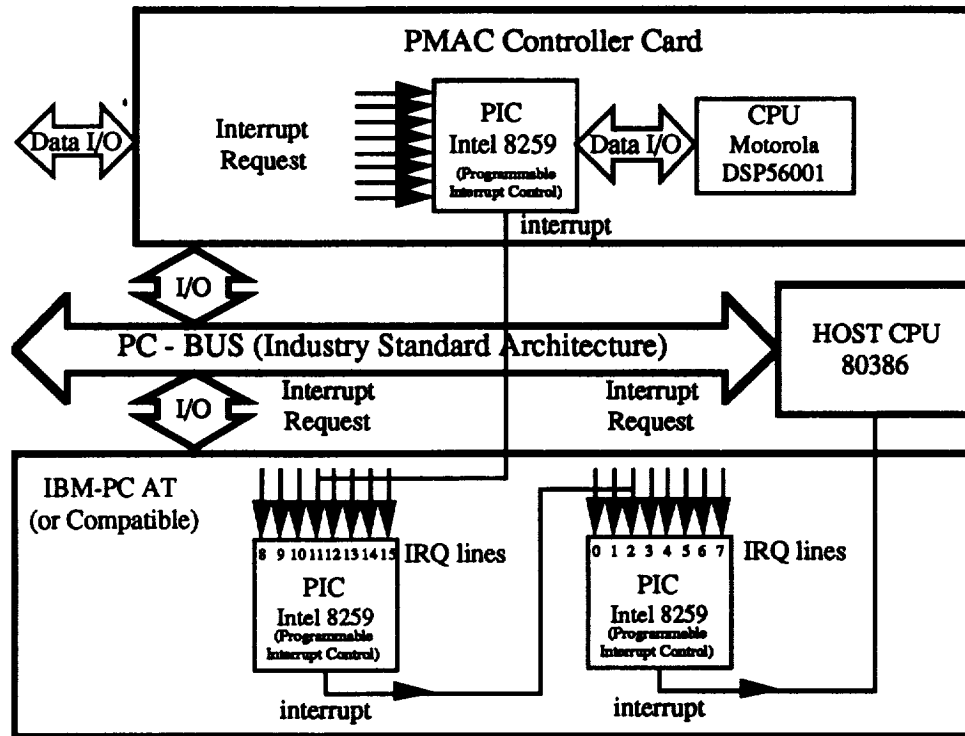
PMAC Controller Card

Data I/O

Interrupt Request

PIC
Intel 8259
(Programmable Interrupt Control)

Data I/O

CPU
Motorola
DSP56001

interrupt

I/O

PC - BUS (Industry Standard Architecture)

HOST CPU
80386

I/O

Interrupt Request

Interrupt Request

IBM-PC AT
(or Compatible)

8 9 10 11 12 13 14 15

IRQ lines

PIC
Intel 8259
(Programmable Interrupt Control)

interrupt

0 1 2 3 4 5 6 7

IRQ lines

PIC
Intel 8259
(Programmable Interrupt Control)

interrupt